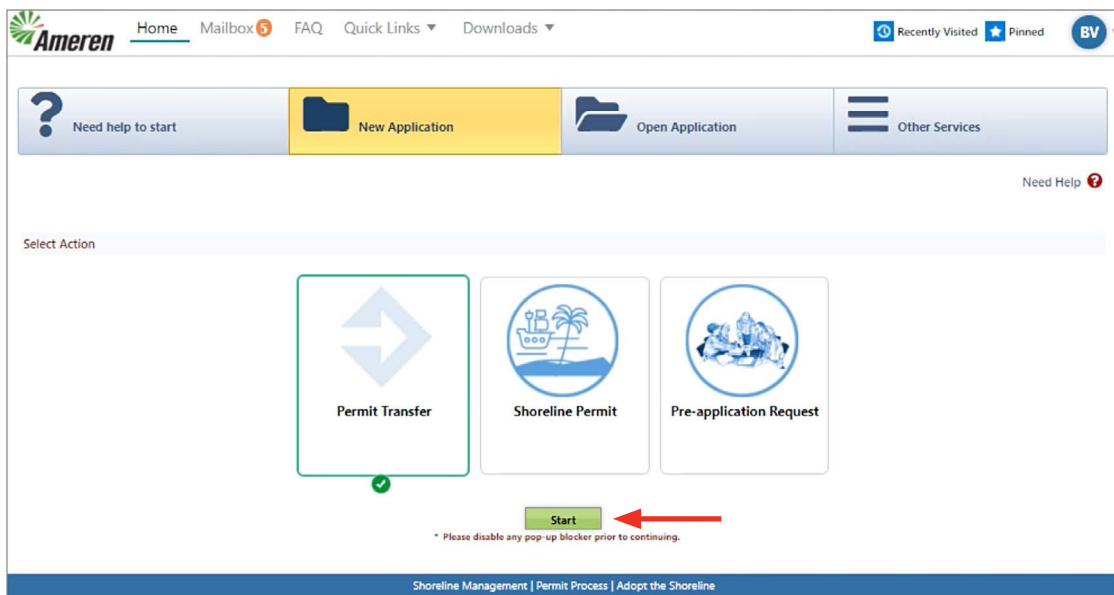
Ameren Home Mailbox 5 FAQ Quick Links ▼ Downloads ▼ Recently Visited Pinned BV

Need help to start New Application Open Application Other Services

Need Help

Select Action

Permit Transfer

Shoreline Permit

Pre-application Request

Start

* Please disable any pop-up blocker prior to continuing.

Shoreline Management | Permit Process | Adopt the Shoreline